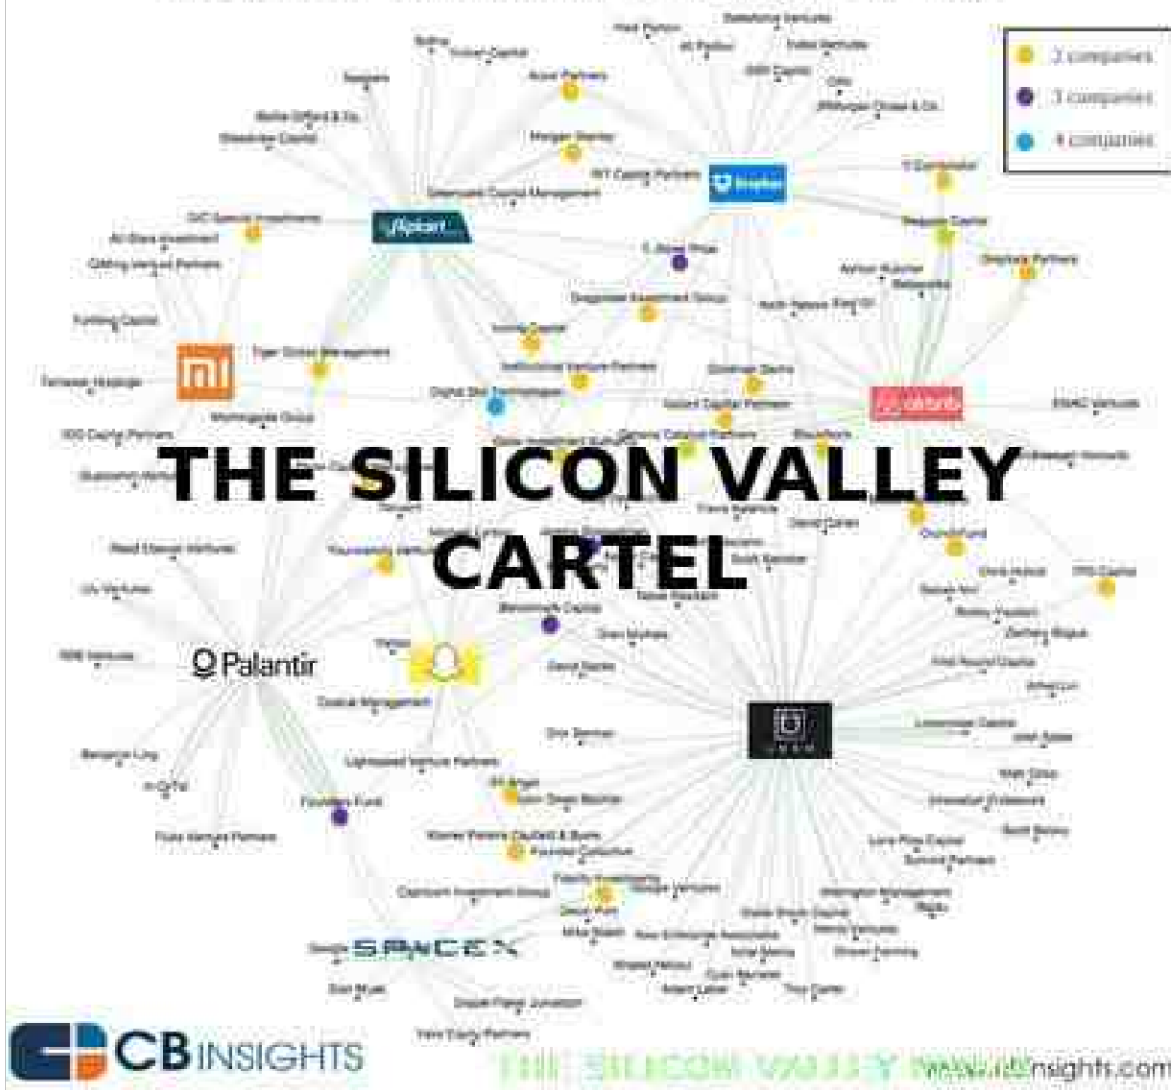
2 companies
3 companies
4 companies

THE SILICON VALLEY CARTEL

Dropbox
Palantir
SPACEX
Sequoia Capital
Andreessen Horowitz
Goldman Sachs
Morgan Stanley
Benchmark Capital
Founders Fund
Lightspeed Venture Partners
Google
Elon Musk
Draper Fisher Jurvetson
Valor Equity Partners
Tiger Global Management
Morningside Group
Digital Sky Technologies
Institutional Venture Partners
Kleiner Perkins Caufield & Byers
Fidelity Investments
Y Combinator
Greylock Partners
Index Ventures
Accel Partners
Felicis Ventures
General Catalyst Partners
Bessemer
Summit Partners
Wellington Management
Baidu
Lowercase Capital
First Round Capital
Jeff Bezos
CrunchFund
Thrive Capital
Ashton Kutcher
DST
Sean Parker
Ron Conway
SV Angel
Grupo Tsai
In-Q-Tel
Rothenberg Ventures

CB INSIGHTS
THE SILICON VALLEY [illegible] www.cbinsights.com